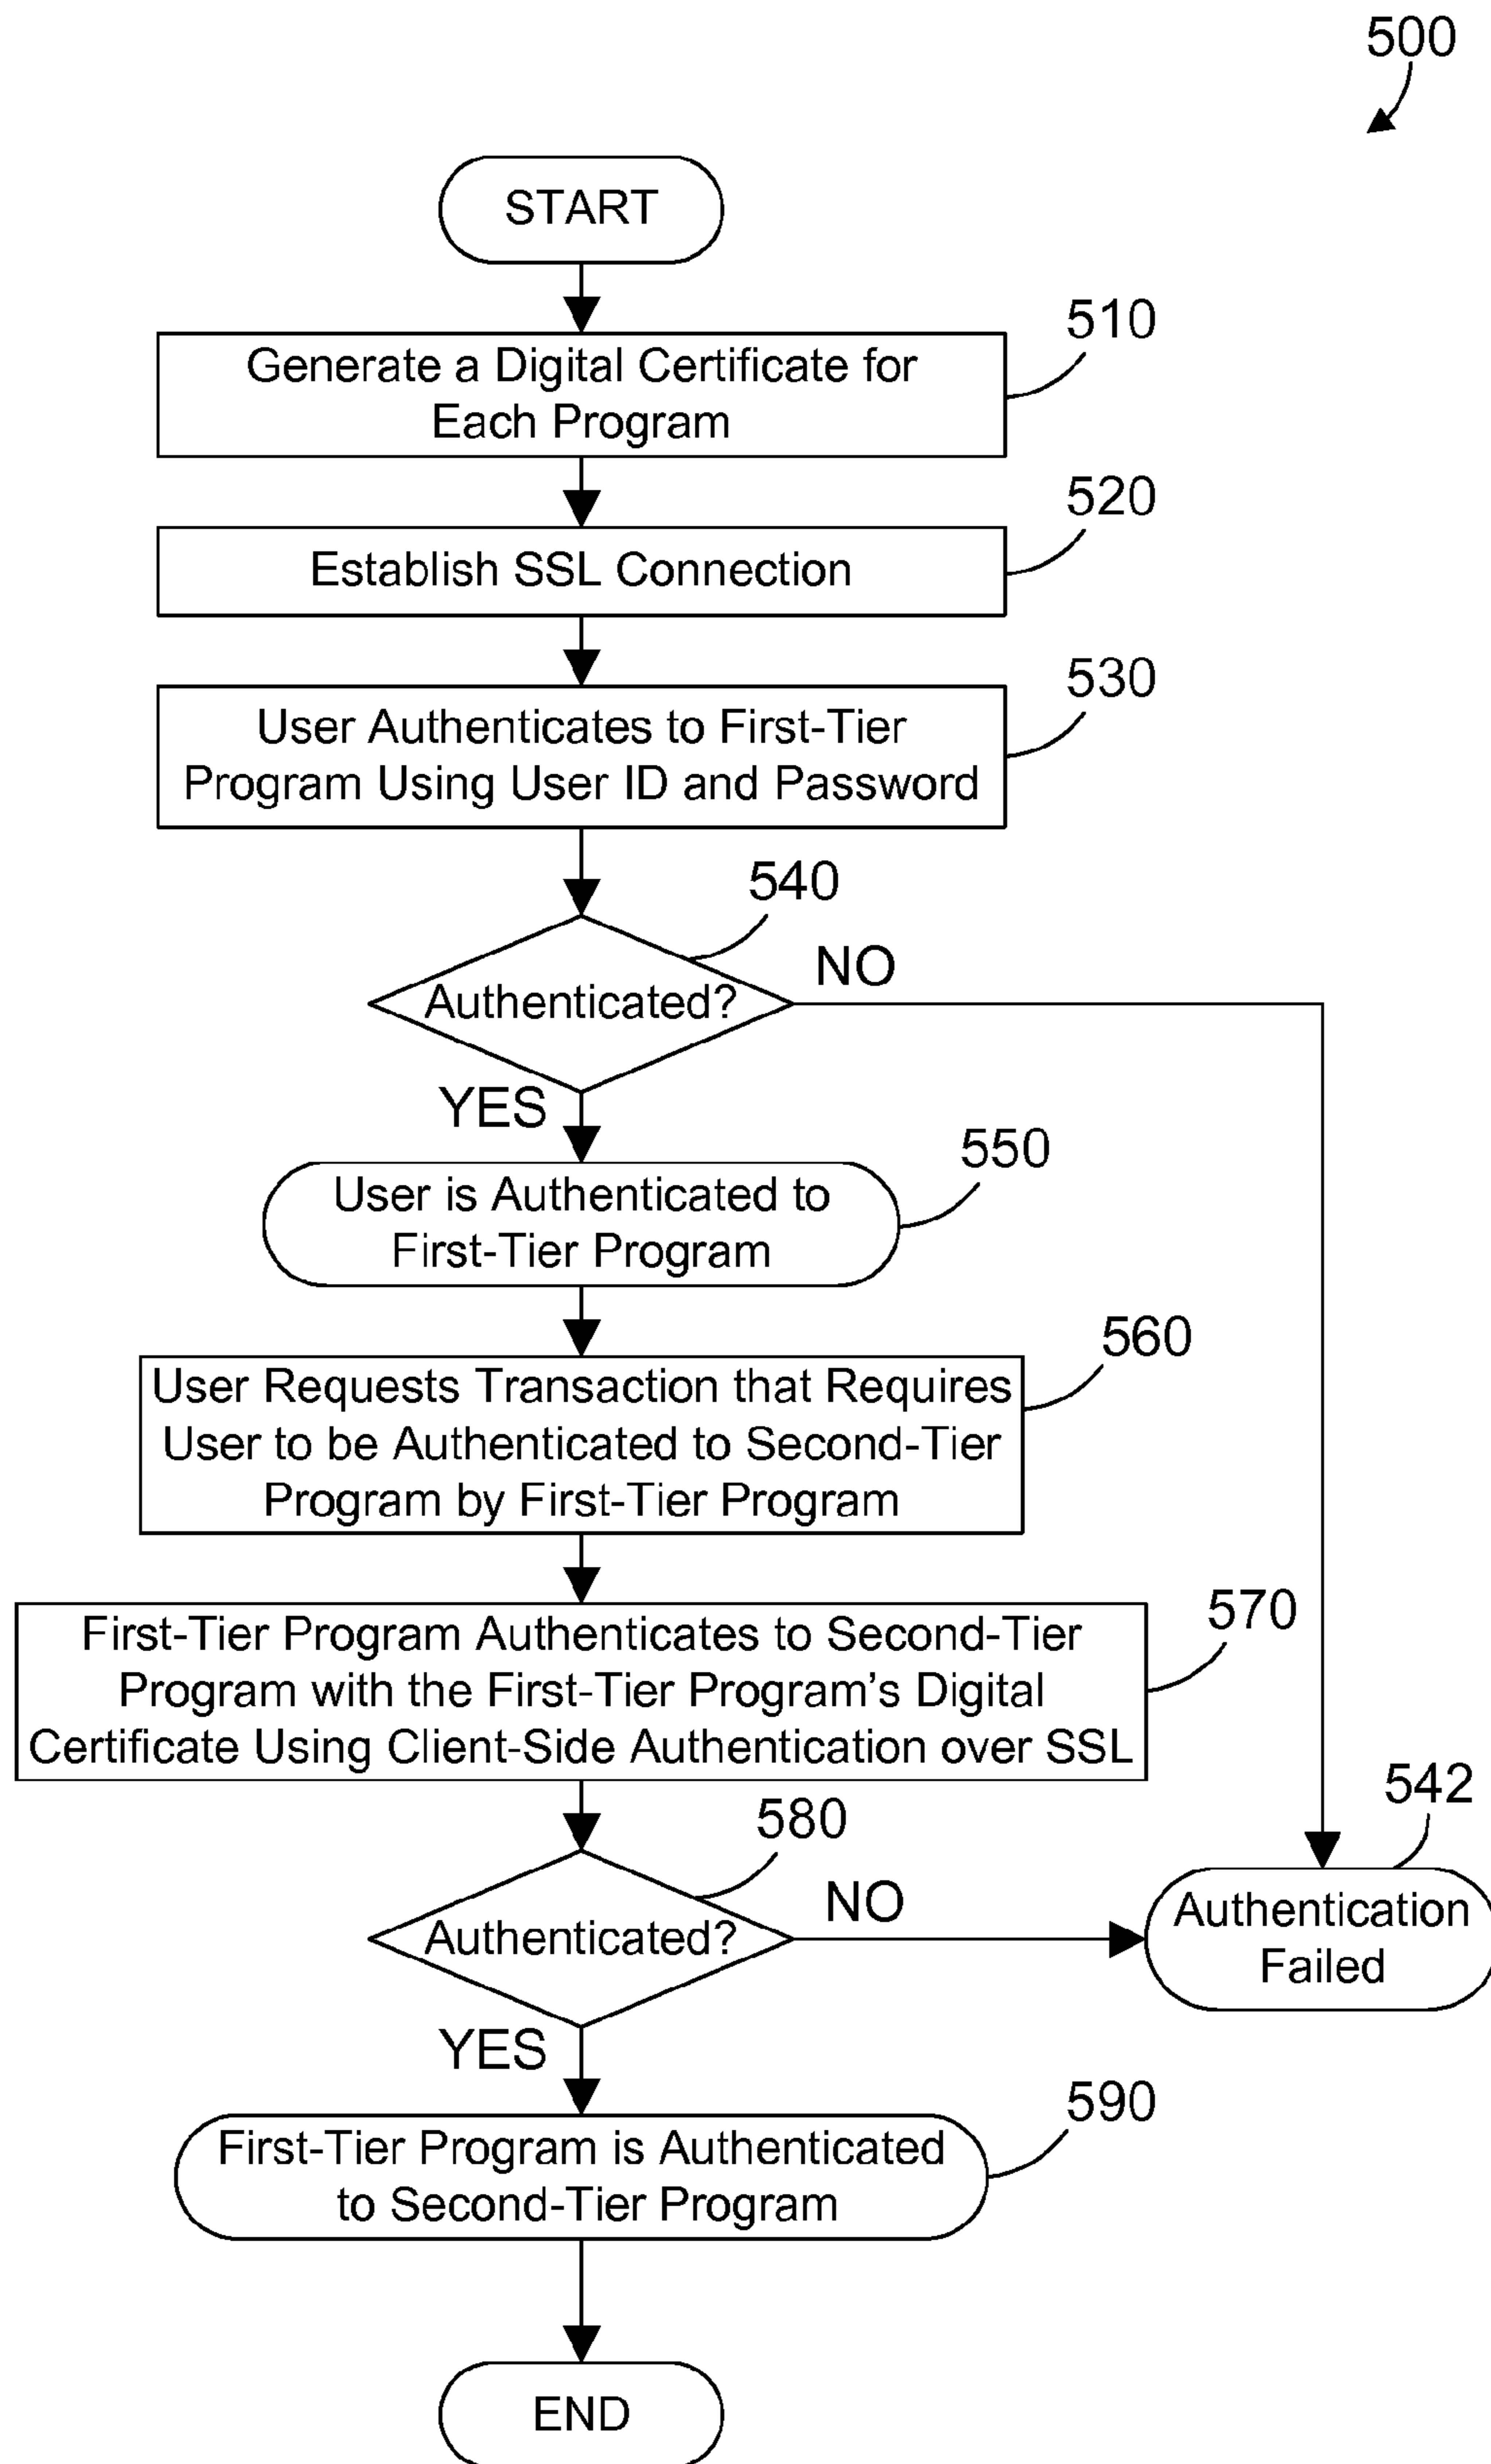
500

START

510

Generate a Digital Certificate for Each Program

520

Establish SSL Connection

530

User Authenticates to First-Tier Program Using User ID and Password

540

Authenticated?

NO

YES

550

User is Authenticated to First-Tier Program

560

User Requests Transaction that Requires User to be Authenticated to Second-Tier Program by First-Tier Program

570

First-Tier Program Authenticates to Second-Tier Program with the First-Tier Program's Digital Certificate Using Client-Side Authentication over SSL

542

580

Authenticated?

NO

Authentication Failed

YES

590

First-Tier Program is Authenticated to Second-Tier Program

END